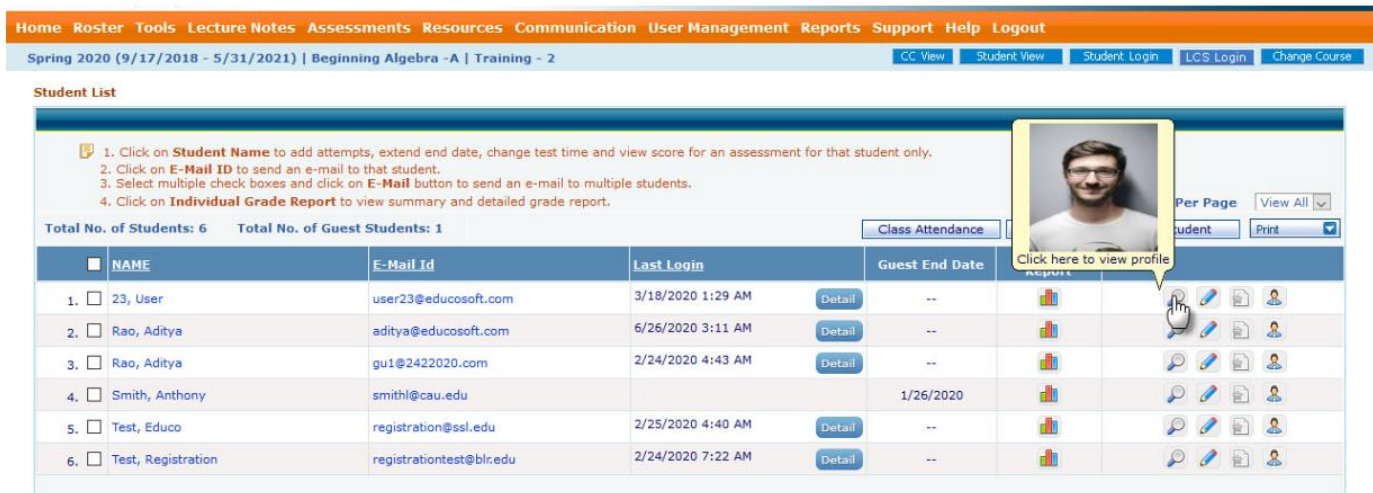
Home Roster Tools Lecture Notes Assessments Resources Communication User Management Reports Support Help Logout

Spring 2020 (9/17/2018 - 5/31/2021) | Beginning Algebra -A | Training - 2

CC View Student View Student Login LCS Login Change Course

Student List

1. Click on **Student Name** to add attempts, extend end date, change test time and view score for an assessment for that student only.
2. Click on **E-Mail ID** to send an e-mail to that student.
3. Select multiple check boxes and click on **E-Mail** button to send an e-mail to multiple students.
4. Click on **Individual Grade Report** to view summary and detailed grade report.

Per Page View All

Total No. of Students: 6 Total No. of Guest Students: 1

Class Attendance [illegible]tudent Print

Click here to view profile

| | NAME | E-Mail Id | Last Login | | Guest End Date | Report | |
|---|---|---|---|---|---|---|---|
| 1. | 23, User | user23@educosoft.com | 3/18/2020 1:29 AM | Detail | -- | | |
| 2. | Rao, Aditya | aditya@educosoft.com | 6/26/2020 3:11 AM | Detail | -- | | |
| 3. | Rao, Aditya | gu1@2422020.com | 2/24/2020 4:43 AM | Detail | -- | | |
| 4. | Smith, Anthony | smithl@cau.edu | | | 1/26/2020 | | |
| 5. | Test, Educo | registration@ssl.edu | 2/25/2020 4:40 AM | Detail | -- | | |
| 6. | Test, Registration | registrationtest@blr.edu | 2/24/2020 7:22 AM | Detail | -- | | |